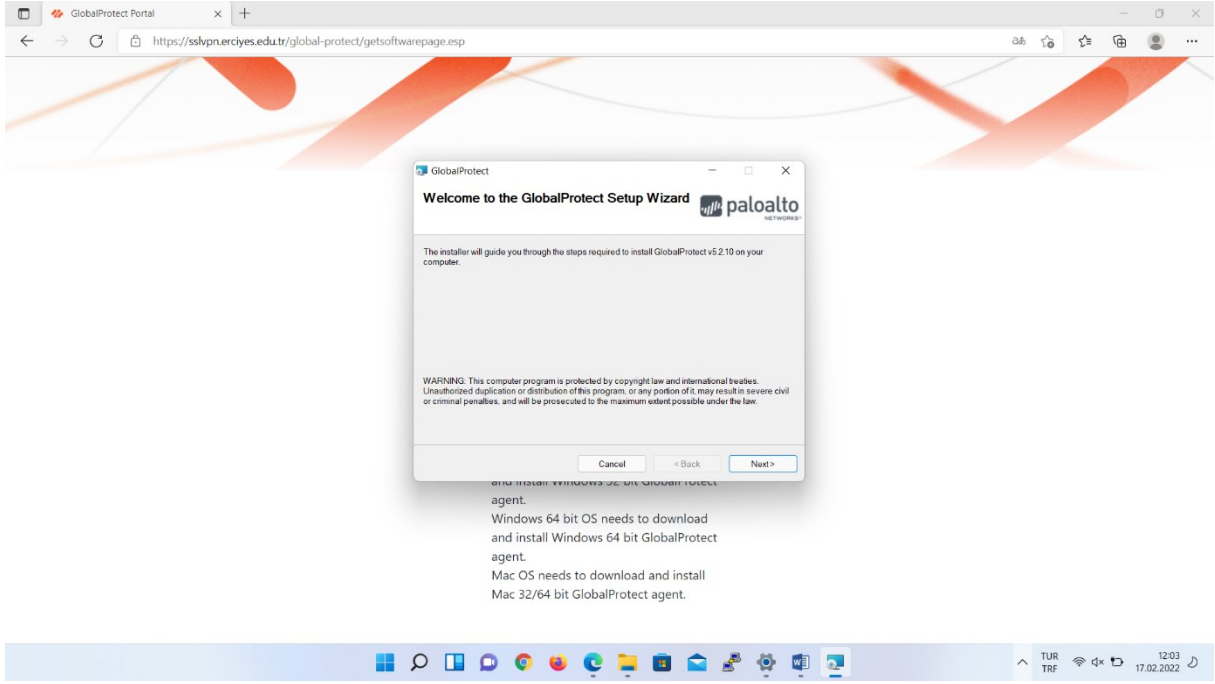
GlobalProtect Portal

https://sslvpn.erciyes.edu.tr/global-protect/getsoftwarepage.esp

GlobalProtect

Welcome to the GlobalProtect Setup Wizard

paloalto NETWORKS

The installer will guide you through the steps required to install GlobalProtect v5.2.10 on your computer.

WARNING: This computer program is protected by copyright law and international treaties. Unauthorized duplication or distribution of this program, or any portion of it, may result in severe civil or criminal penalties, and will be prosecuted to the maximum extent possible under the law.

Cancel < Back Next >

and install Windows 32 bit GlobalProtect agent.
Windows 64 bit OS needs to download and install Windows 64 bit GlobalProtect agent.
Mac OS needs to download and install Mac 32/64 bit GlobalProtect agent.

TUR TRF 12:03 17.02.2022